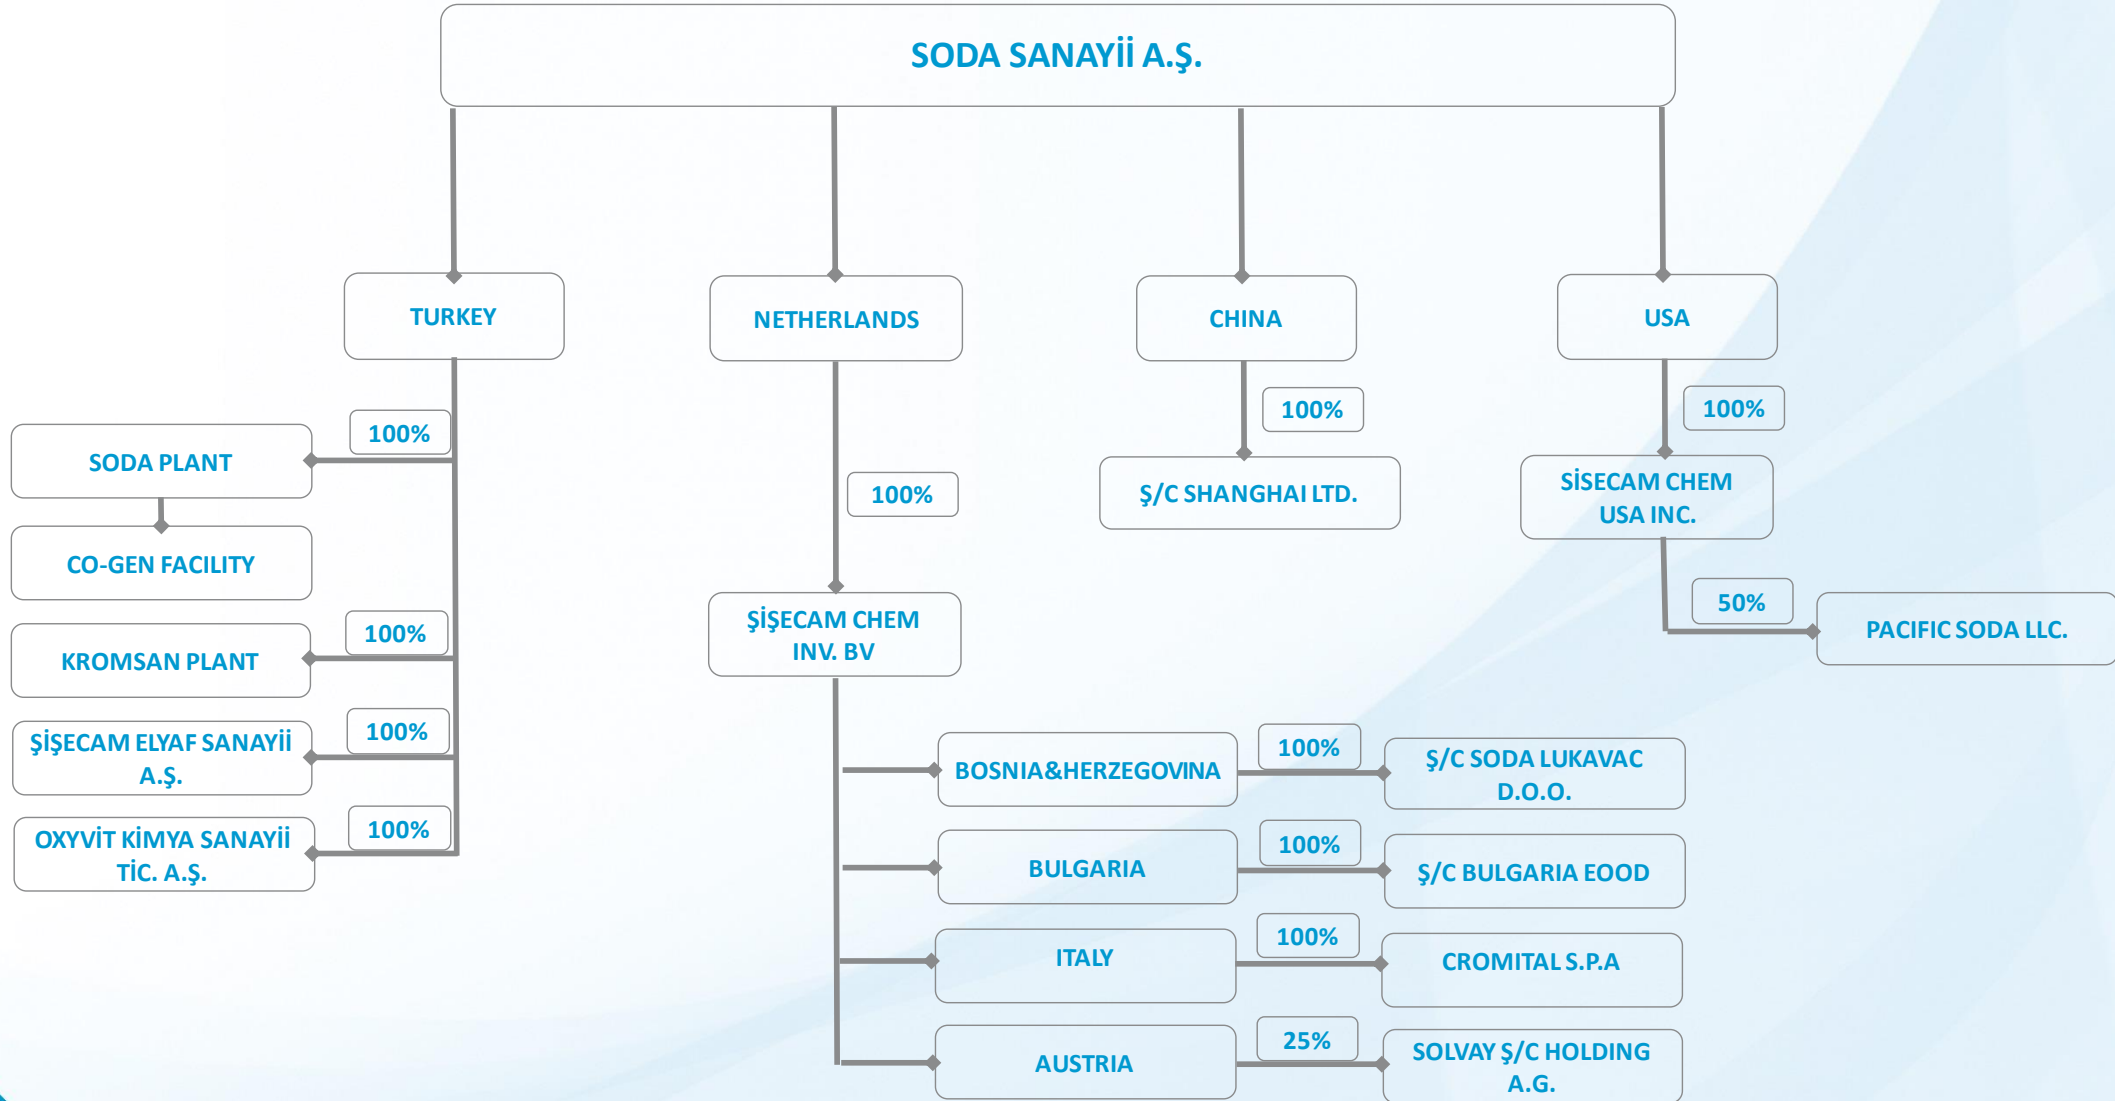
SODA SANAYİİ A.Ş.

TURKEY

NETHERLANDS

CHINA

USA

100%

SODA PLANT

CO-GEN FACILITY

100%

KROMSAN PLANT

100%

ŞİŞECAM ELYAF SANAYİİ A.Ş.

100%

OXYVİT KİMYA SANAYİİ TİC. A.Ş.

100%

ŞİŞECAM CHEM INV. BV

100%

Ş/C SHANGHAI LTD.

100%

SİSECAM CHEM USA INC.

50%

PACIFIC SODA LLC.

BOSNIA&HERZEGOVINA

100%

Ş/C SODA LUKAVAC D.O.O.

BULGARIA

100%

Ş/C BULGARIA EOOD

ITALY

100%

CROMITAL S.P.A

AUSTRIA

25%

SOLVAY Ş/C HOLDING A.G.